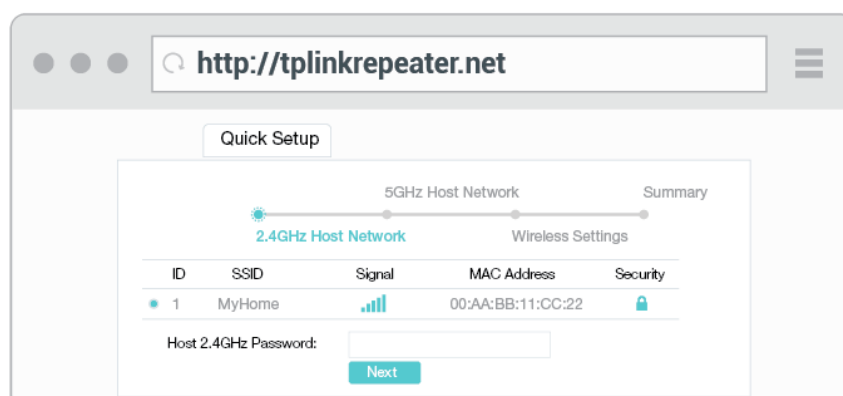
http://tplinkrepeater.net

Quick Setup

5GHz Host Network

Summary

2.4GHz Host Network

Wireless Settings

| ID | SSID | Signal | MAC Address | Security |
|---|---|---|---|---|
| 1 | MyHome | | 00:AA:BB:11:CC:22 | |

Host 2.4GHz Password:

Next